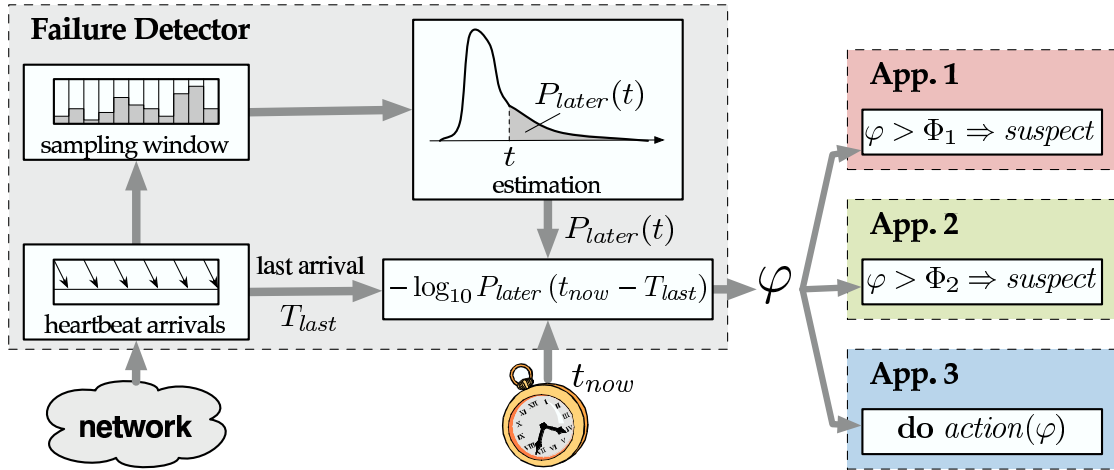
Failure Detector

sampling window

$P_{later}(t)$

$t$

estimation

$P_{later}(t)$

heartbeat arrivals

last arrival

$T_{last}$

$-\log_{10} P_{later}(t_{now} - T_{last})$

$\varphi$

$t_{now}$

network

App. 1

$\varphi > \Phi_1 \Rightarrow suspect$

App. 2

$\varphi > \Phi_2 \Rightarrow suspect$

App. 3

do $action(\varphi)$